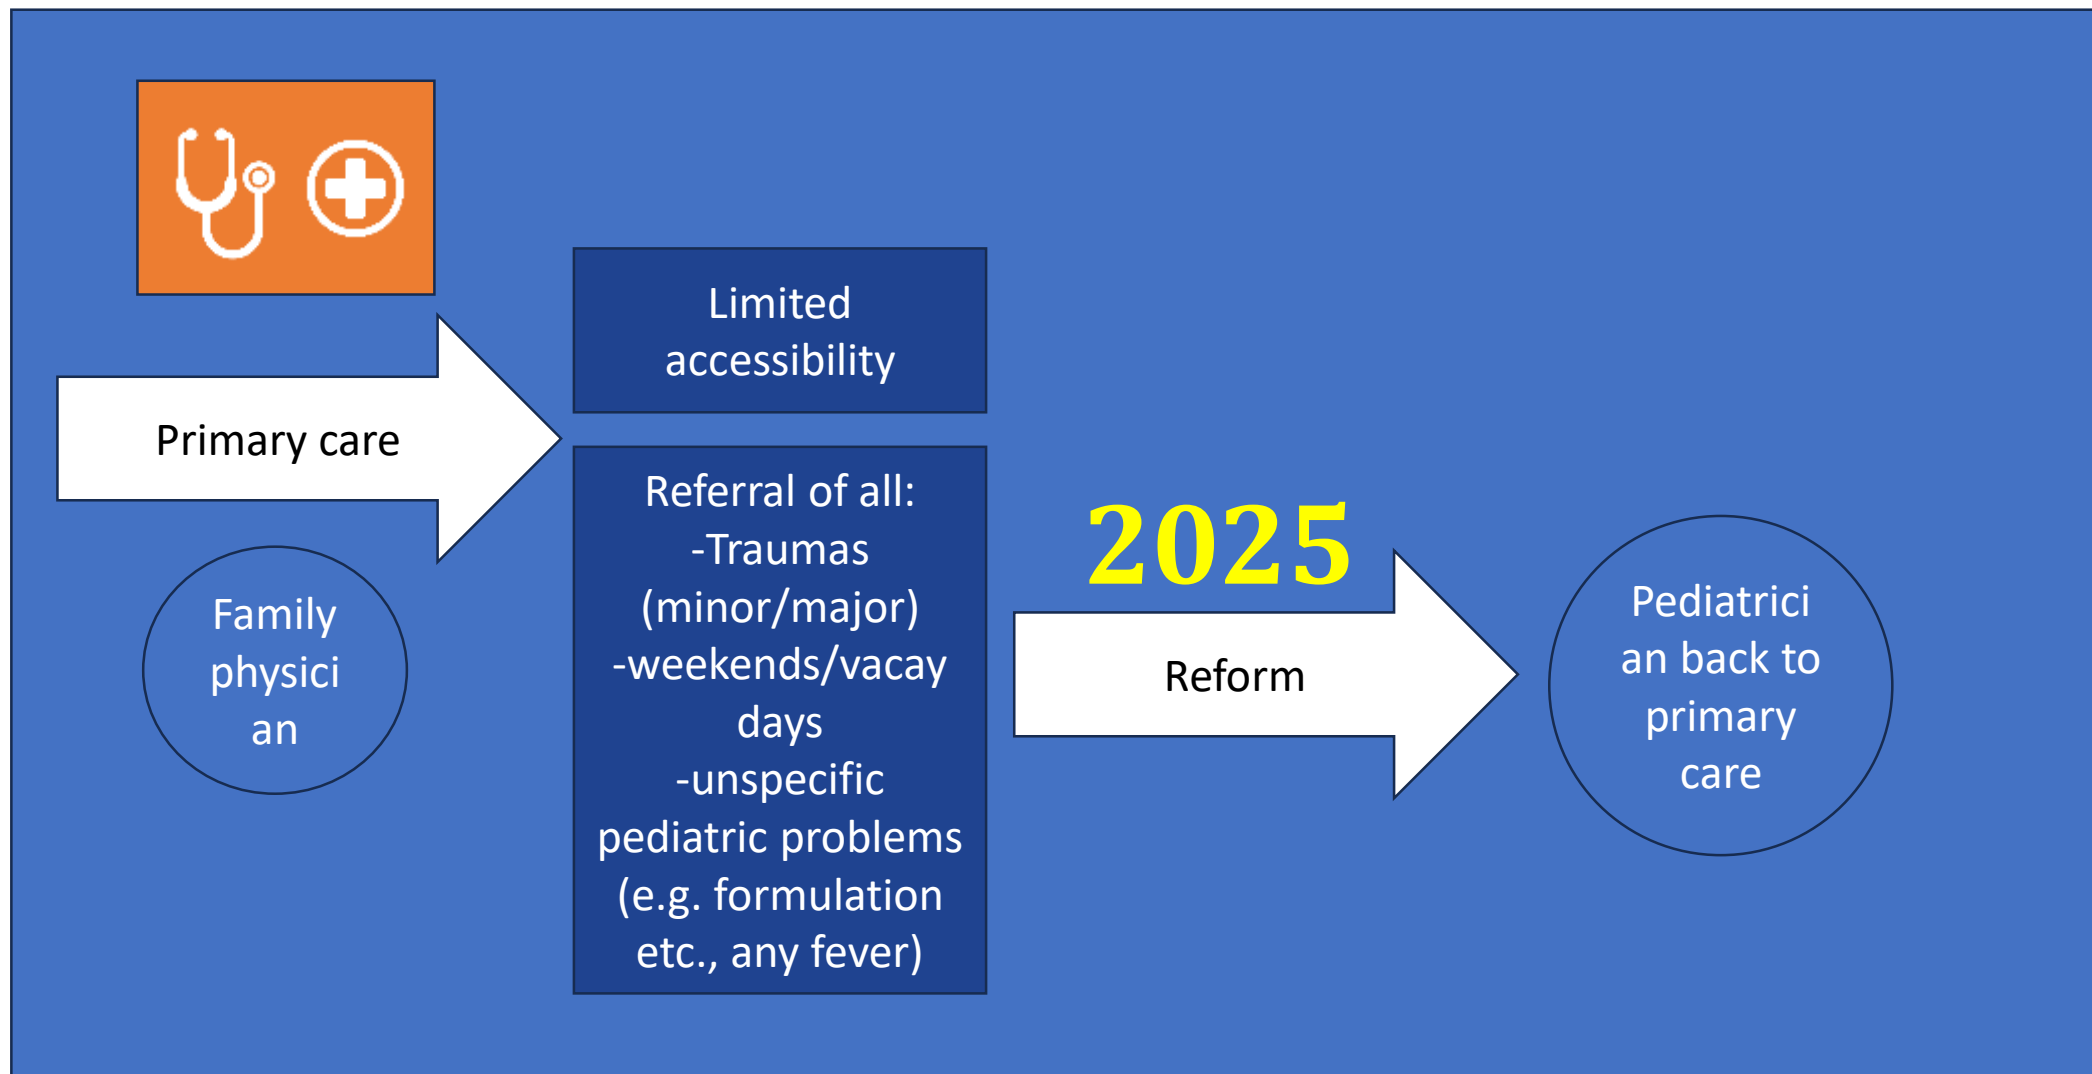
Primary care

Family physici an

Limited accessibility

Referral of all:
-Traumas (minor/major)
-weekends/vacay days
-unspecific pediatric problems (e.g. formulation etc., any fever)

2025

Reform

Pediatrici an back to primary care